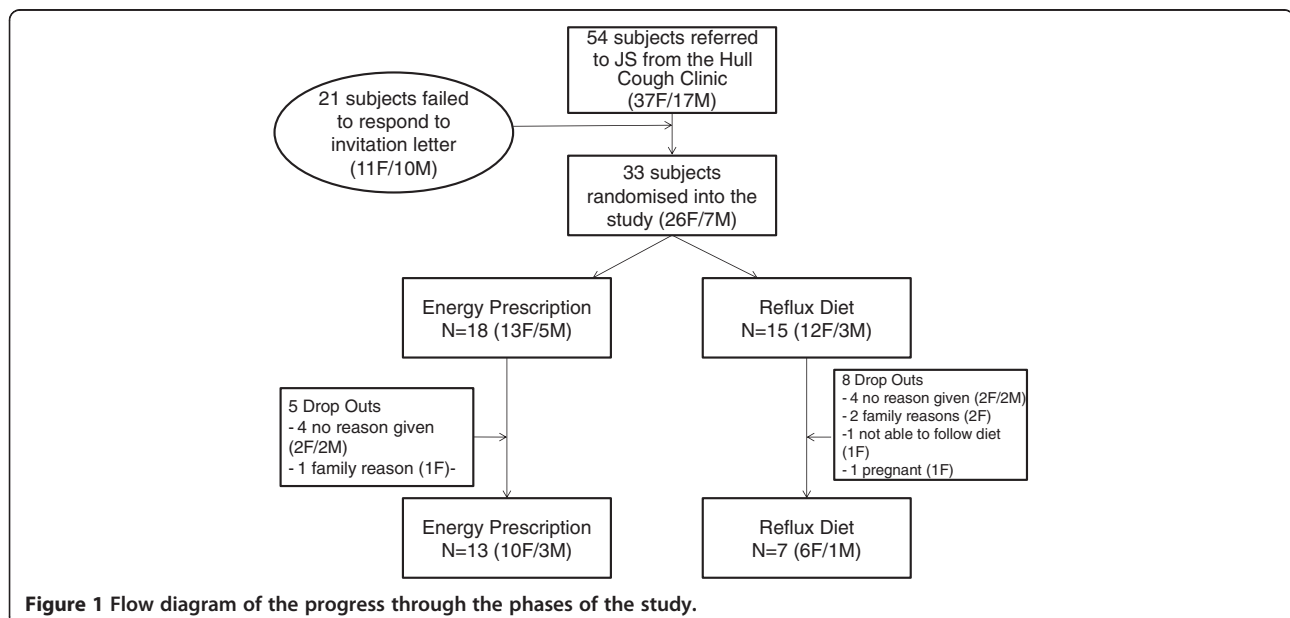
54 subjects referred to JS from the Hull Cough Clinic (37F/17M)

21 subjects failed to respond to invitation letter (11F/10M)

33 subjects randomised into the study (26F/7M)

Energy Prescription N=18 (13F/5M)

Reflux Diet N=15 (12F/3M)

5 Drop Outs
- 4 no reason given (2F/2M)
- 1 family reason (1F)-

8 Drop Outs
- 4 no reason given (2F/2M)
- 2 family reasons (2F)
-1 not able to follow diet (1F)
- 1 pregnant (1F)

Energy Prescription N=13 (10F/3M)

Reflux Diet N=7 (6F/1M)

**Figure 1 Flow diagram of the progress through the phases of the study.**